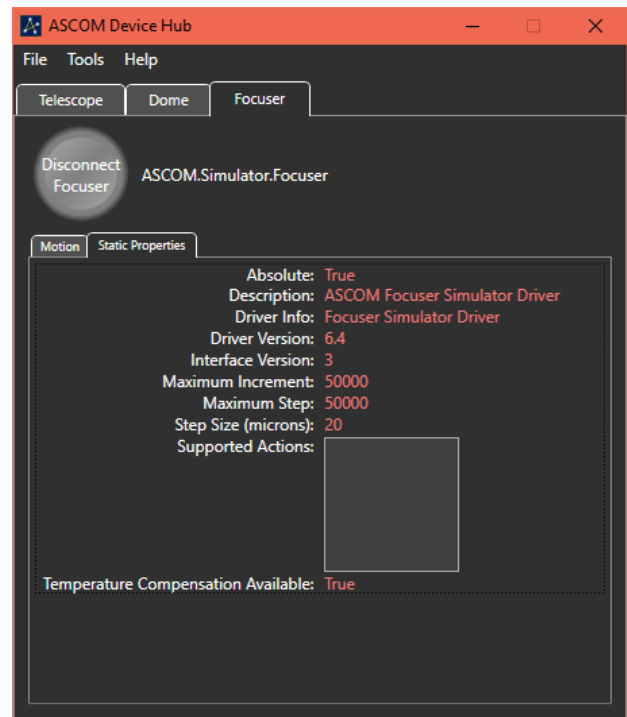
ASCOM Device Hub

File Tools Help

Telescope Dome Focuser

Disconnect Focuser

ASCOM.Simulator.Focuser

Motion Static Properties

Absolute: True
Description: ASCOM Focuser Simulator Driver
Driver Info: Focuser Simulator Driver
Driver Version: 6.4
Interface Version: 3
Maximum Increment: 50000
Maximum Step: 50000
Step Size (microns): 20
Supported Actions:

Temperature Compensation Available: True